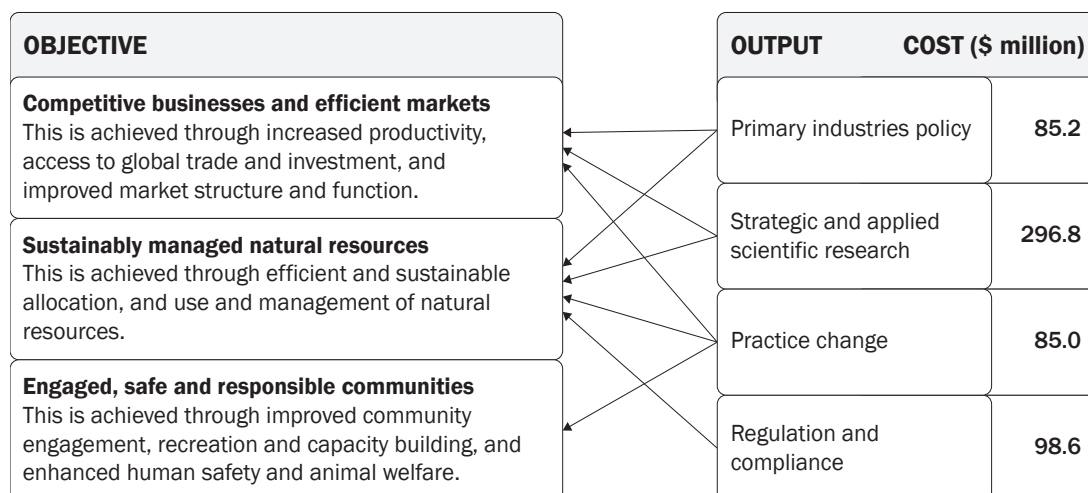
OBJECTIVE

Competitive businesses and efficient markets
This is achieved through increased productivity, access to global trade and investment, and improved market structure and function.

Sustainably managed natural resources
This is achieved through efficient and sustainable allocation, and use and management of natural resources.

Engaged, safe and responsible communities
This is achieved through improved community engagement, recreation and capacity building, and enhanced human safety and animal welfare.

| OUTPUT | COST ($ million) |
|---|---|
| Primary industries policy | 85.2 |
| Strategic and applied scientific research | 296.8 |
| Practice change | 85.0 |
| Regulation and compliance | 98.6 |